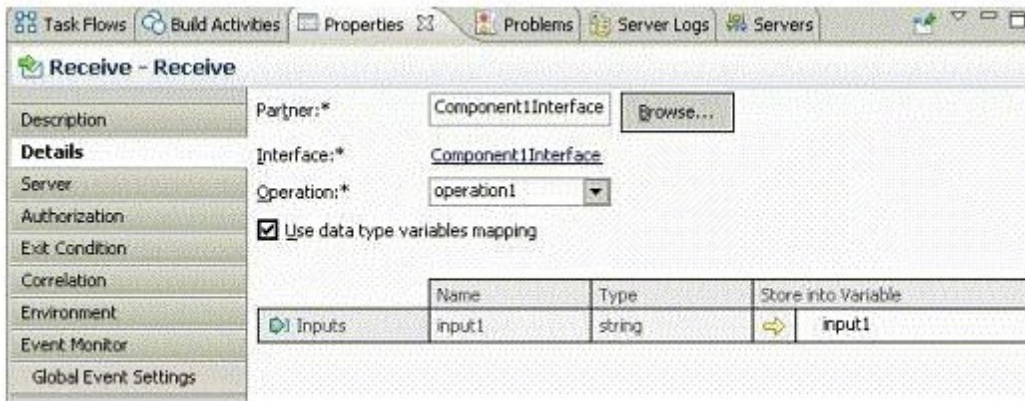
Task Flows | Build Activities | Properties | Problems | Server Logs | Servers

Receive - Receive

Description
Details
Server
Authorization
Exit Condition
Correlation
Environment
Event Monitor
Global Event Settings

Partner:* Component1Interface Browse...

Interface:* Component1Interface

Operation:* operation1

Use data type variables mapping

| | Name | Type | Store into Variable |
|---|---|---|---|
| Inputs | input1 | string | input1 |